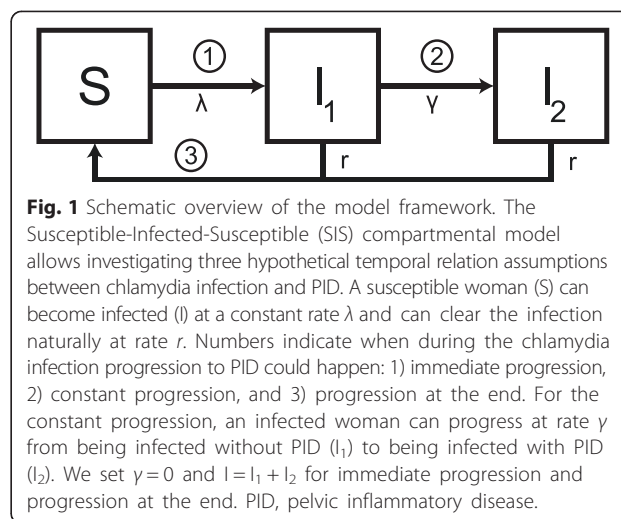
S

①

λ

$I_1$

②

γ

$I_2$

③

r

r

**Fig. 1** Schematic overview of the model framework. The Susceptible-Infected-Susceptible (SIS) compartmental model allows investigating three hypothetical temporal relation assumptions between chlamydia infection and PID. A susceptible woman (S) can become infected (I) at a constant rate $\lambda$ and can clear the infection naturally at rate $r$. Numbers indicate when during the chlamydia infection progression to PID could happen: 1) immediate progression, 2) constant progression, and 3) progression at the end. For the constant progression, an infected woman can progress at rate $\gamma$ from being infected without PID ($I_1$) to being infected with PID ($I_2$). We set $\gamma = 0$ and $I = I_1 + I_2$ for immediate progression and progression at the end. PID, pelvic inflammatory disease.